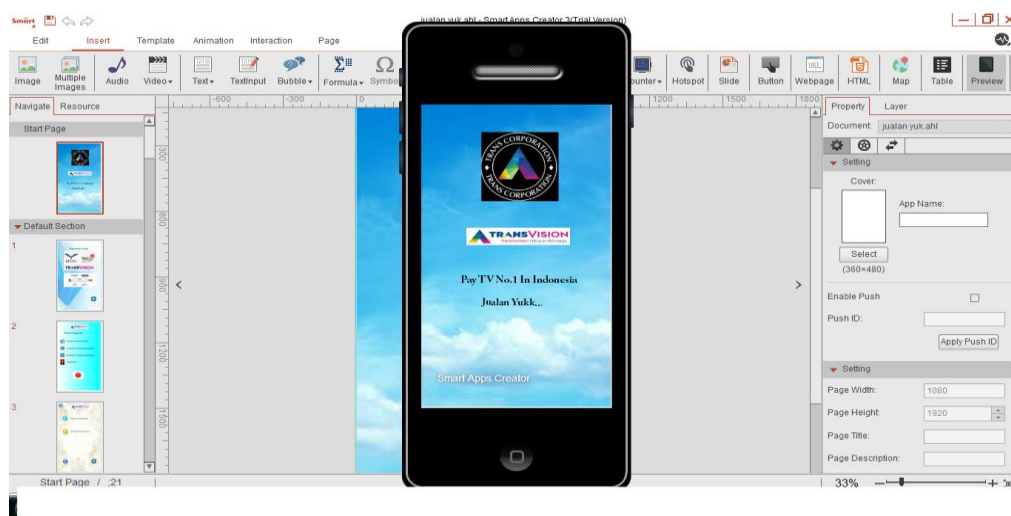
Smart

jualan yuk.ahl - Smart Apps Creator 3(Trial Version)

Edit Insert Template Animation Interaction Page

Image Multiple Images Audio Video Text TextInput Bubble Formula Symbo

ounter Hotspot Slide Button Webpage HTML Map Table Preview

Navigate Resource

Start Page

Default Section

1

2

3

-600 -300 0 1200 1500 1800

300 600 900 1200 1500

TRANS CORPORATION TRANS CORPORATION

TRANSVISION

Pay TV No.1 In Indonesia

Jualan Yukk...

Smart Apps Creator

Property Layer

Document: jualan yuk.ahl

Setting

Cover:

App Name:

Select

(360×480)

Enable Push

Push ID:

Apply Push ID

Setting

Page Width: 1080

Page Height: 1920

Page Title:

Page Description:

Start Page / :21

33%